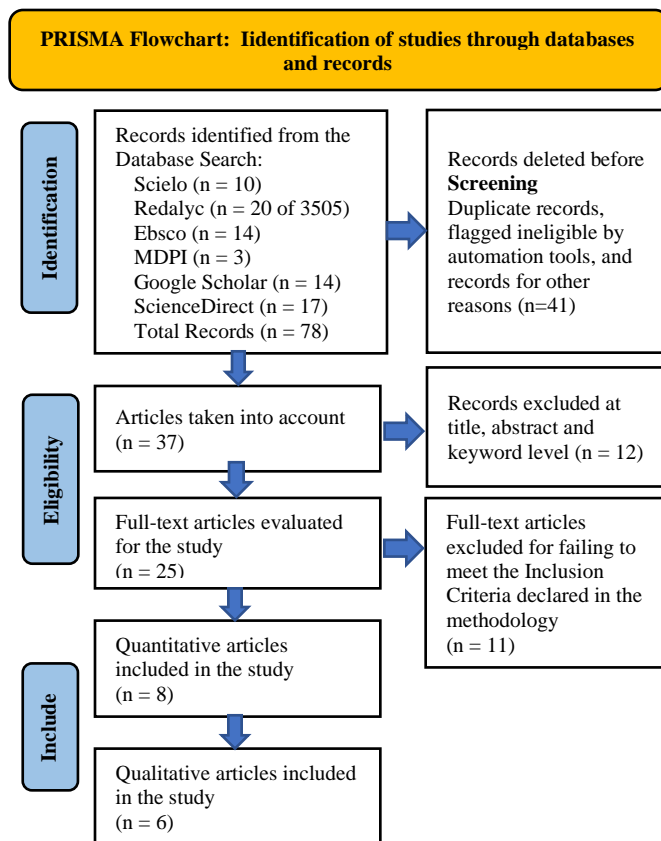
PRISMA Flowchart: Iidentification of studies through databases and records

Identification

Records identified from the Database Search:
Scielo (n = 10)
Redalyc (n = 20 of 3505)
Ebsco (n = 14)
MDPI (n = 3)
Google Scholar (n = 14)
ScienceDirect (n = 17)
Total Records (n = 78)

Records deleted before **Screening**
Duplicate records, flagged ineligible by automation tools, and records for other reasons (n=41)

Eligibility

Articles taken into account (n = 37)

Records excluded at title, abstract and keyword level (n = 12)

Full-text articles evaluated for the study (n = 25)

Full-text articles excluded for failing to meet the Inclusion Criteria declared in the methodology (n = 11)

Include

Quantitative articles included in the study (n = 8)

Qualitative articles included in the study (n = 6)